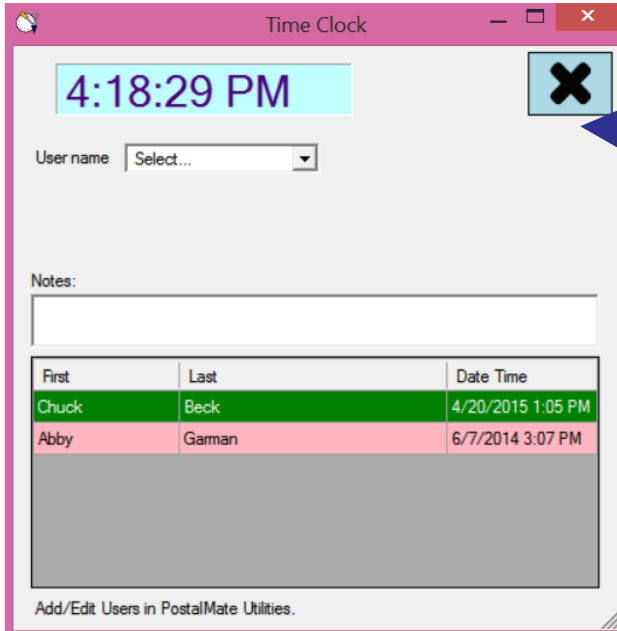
Time Clock

4:18:29 PM

User name Select...

Notes:

| First | Last | Date Time |
|---|---|---|
| Chuck | Beck | 4/20/2015 1:05 PM |
| Abby | Garman | 6/7/2014 3:07 PM |

Add/Edit Users in PostalMate Utilities.